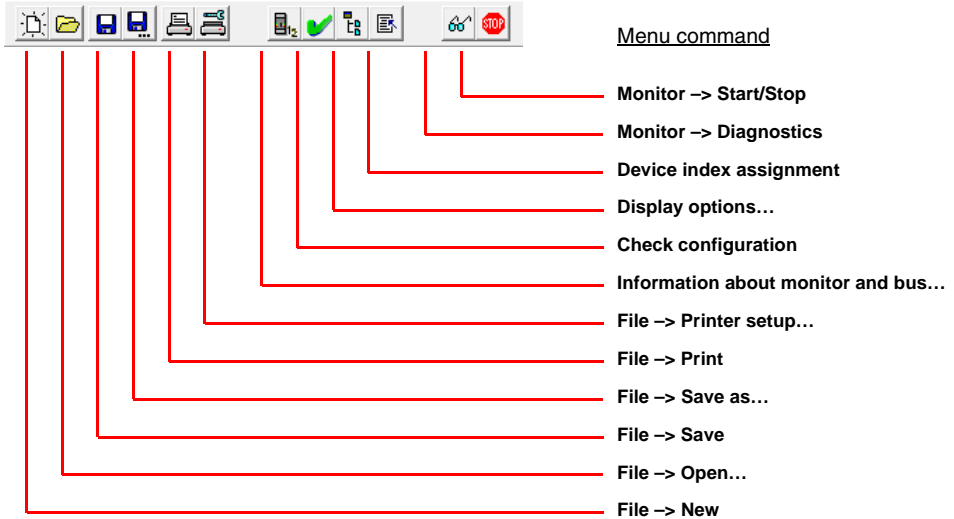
STOP

Menu command

Monitor –> Start/Stop

Monitor –> Diagnostics

Device index assignment

Display options…

Check configuration

Information about monitor and bus…

File –> Printer setup…

File –> Print

File –> Save as…

File –> Save

File –> Open…

File –> New